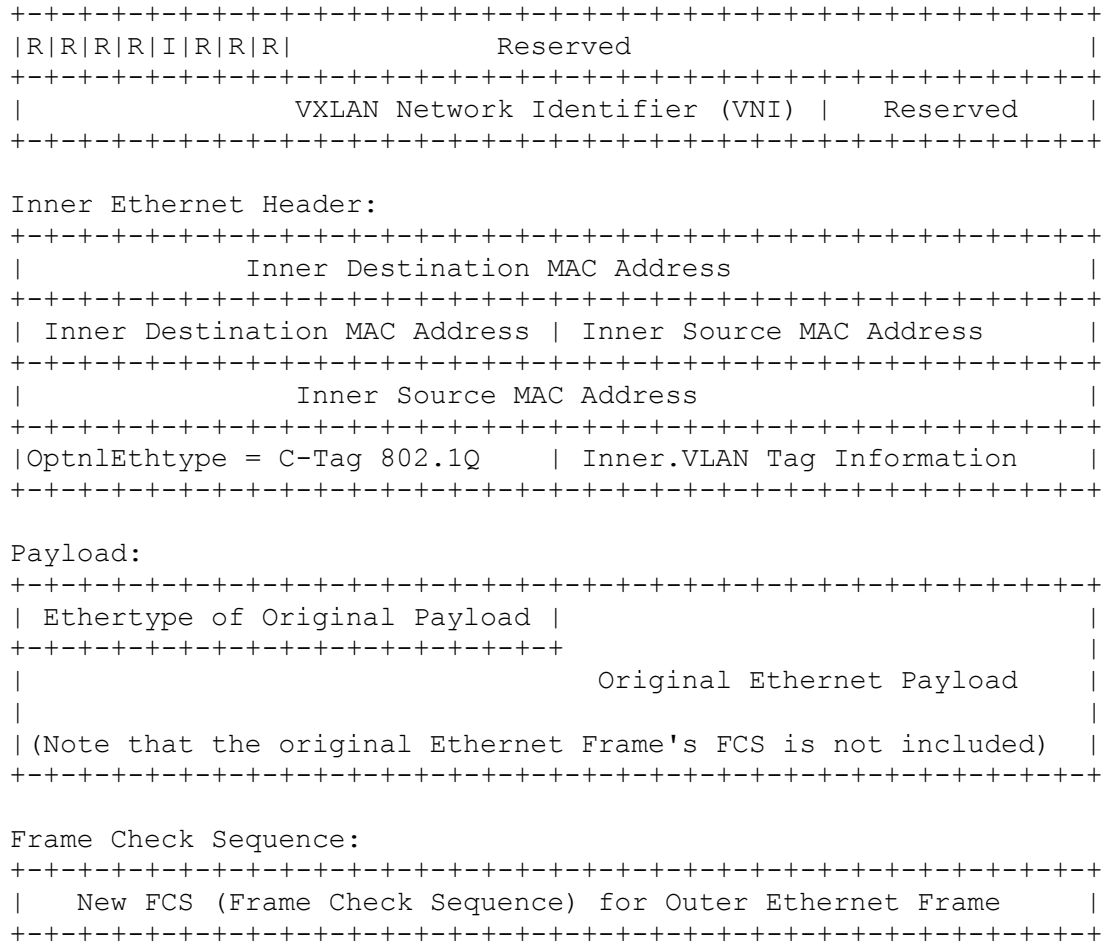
```
+-+-+-+-+-+-+-+-+-+-+-+-+-+-+-+-+-+-+-+-+-+-+-+-+-+-+-+-+-+-+-+-+
|R|R|R|R|I|R|R|R|            Reserved                           |
+-+-+-+-+-+-+-+-+-+-+-+-+-+-+-+-+-+-+-+-+-+-+-+-+-+-+-+-+-+-+-+-+
|                VXLAN Network Identifier (VNI) |   Reserved    |
+-+-+-+-+-+-+-+-+-+-+-+-+-+-+-+-+-+-+-+-+-+-+-+-+-+-+-+-+-+-+-+-+

Inner Ethernet Header:
+-+-+-+-+-+-+-+-+-+-+-+-+-+-+-+-+-+-+-+-+-+-+-+-+-+-+-+-+-+-+-+-+
|             Inner Destination MAC Address                     |
+-+-+-+-+-+-+-+-+-+-+-+-+-+-+-+-+-+-+-+-+-+-+-+-+-+-+-+-+-+-+-+-+
| Inner Destination MAC Address | Inner Source MAC Address      |
+-+-+-+-+-+-+-+-+-+-+-+-+-+-+-+-+-+-+-+-+-+-+-+-+-+-+-+-+-+-+-+-+
|                Inner Source MAC Address                       |
+-+-+-+-+-+-+-+-+-+-+-+-+-+-+-+-+-+-+-+-+-+-+-+-+-+-+-+-+-+-+-+-+
|OptnlEthtype = C-Tag 802.1Q    | Inner.VLAN Tag Information    |
+-+-+-+-+-+-+-+-+-+-+-+-+-+-+-+-+-+-+-+-+-+-+-+-+-+-+-+-+-+-+-+-+

Payload:
+-+-+-+-+-+-+-+-+-+-+-+-+-+-+-+-+-+-+-+-+-+-+-+-+-+-+-+-+-+-+-+-+
| Ethertype of Original Payload |                               |
+-+-+-+-+-+-+-+-+-+-+-+-+-+-+-+-+                               |
|                                  Original Ethernet Payload    |
|                                                               |
|(Note that the original Ethernet Frame's FCS is not included)  |
+-+-+-+-+-+-+-+-+-+-+-+-+-+-+-+-+-+-+-+-+-+-+-+-+-+-+-+-+-+-+-+-+

Frame Check Sequence:
+-+-+-+-+-+-+-+-+-+-+-+-+-+-+-+-+-+-+-+-+-+-+-+-+-+-+-+-+-+-+-+-+
|   New FCS (Frame Check Sequence) for Outer Ethernet Frame     |
+-+-+-+-+-+-+-+-+-+-+-+-+-+-+-+-+-+-+-+-+-+-+-+-+-+-+-+-+-+-+-+-+
```